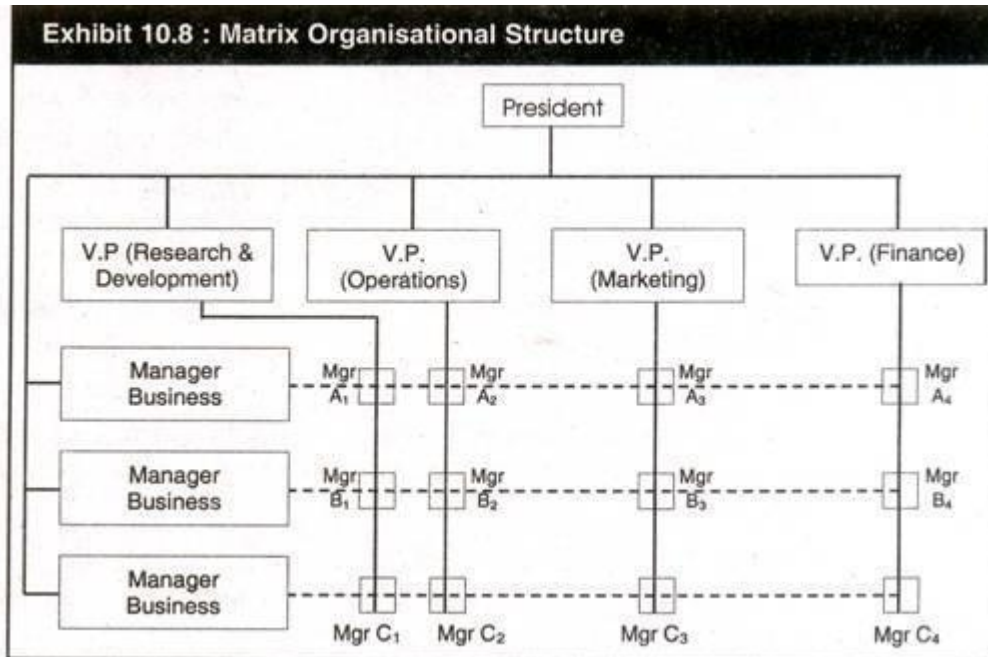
Exhibit 10.8 : Matrix Organisational Structure

President

V.P (Research & Development)

V.P. (Operations)

V.P. (Marketing)

V.P. (Finance)

Manager Business

Mgr $A_1$

Mgr $A_2$

Mgr $A_3$

Mgr $A_4$

Manager Business

Mgr $B_1$

Mgr $B_2$

Mgr $B_3$

Mgr $B_4$

Manager Business

Mgr $C_1$

Mgr $C_2$

Mgr $C_3$

Mgr $C_4$